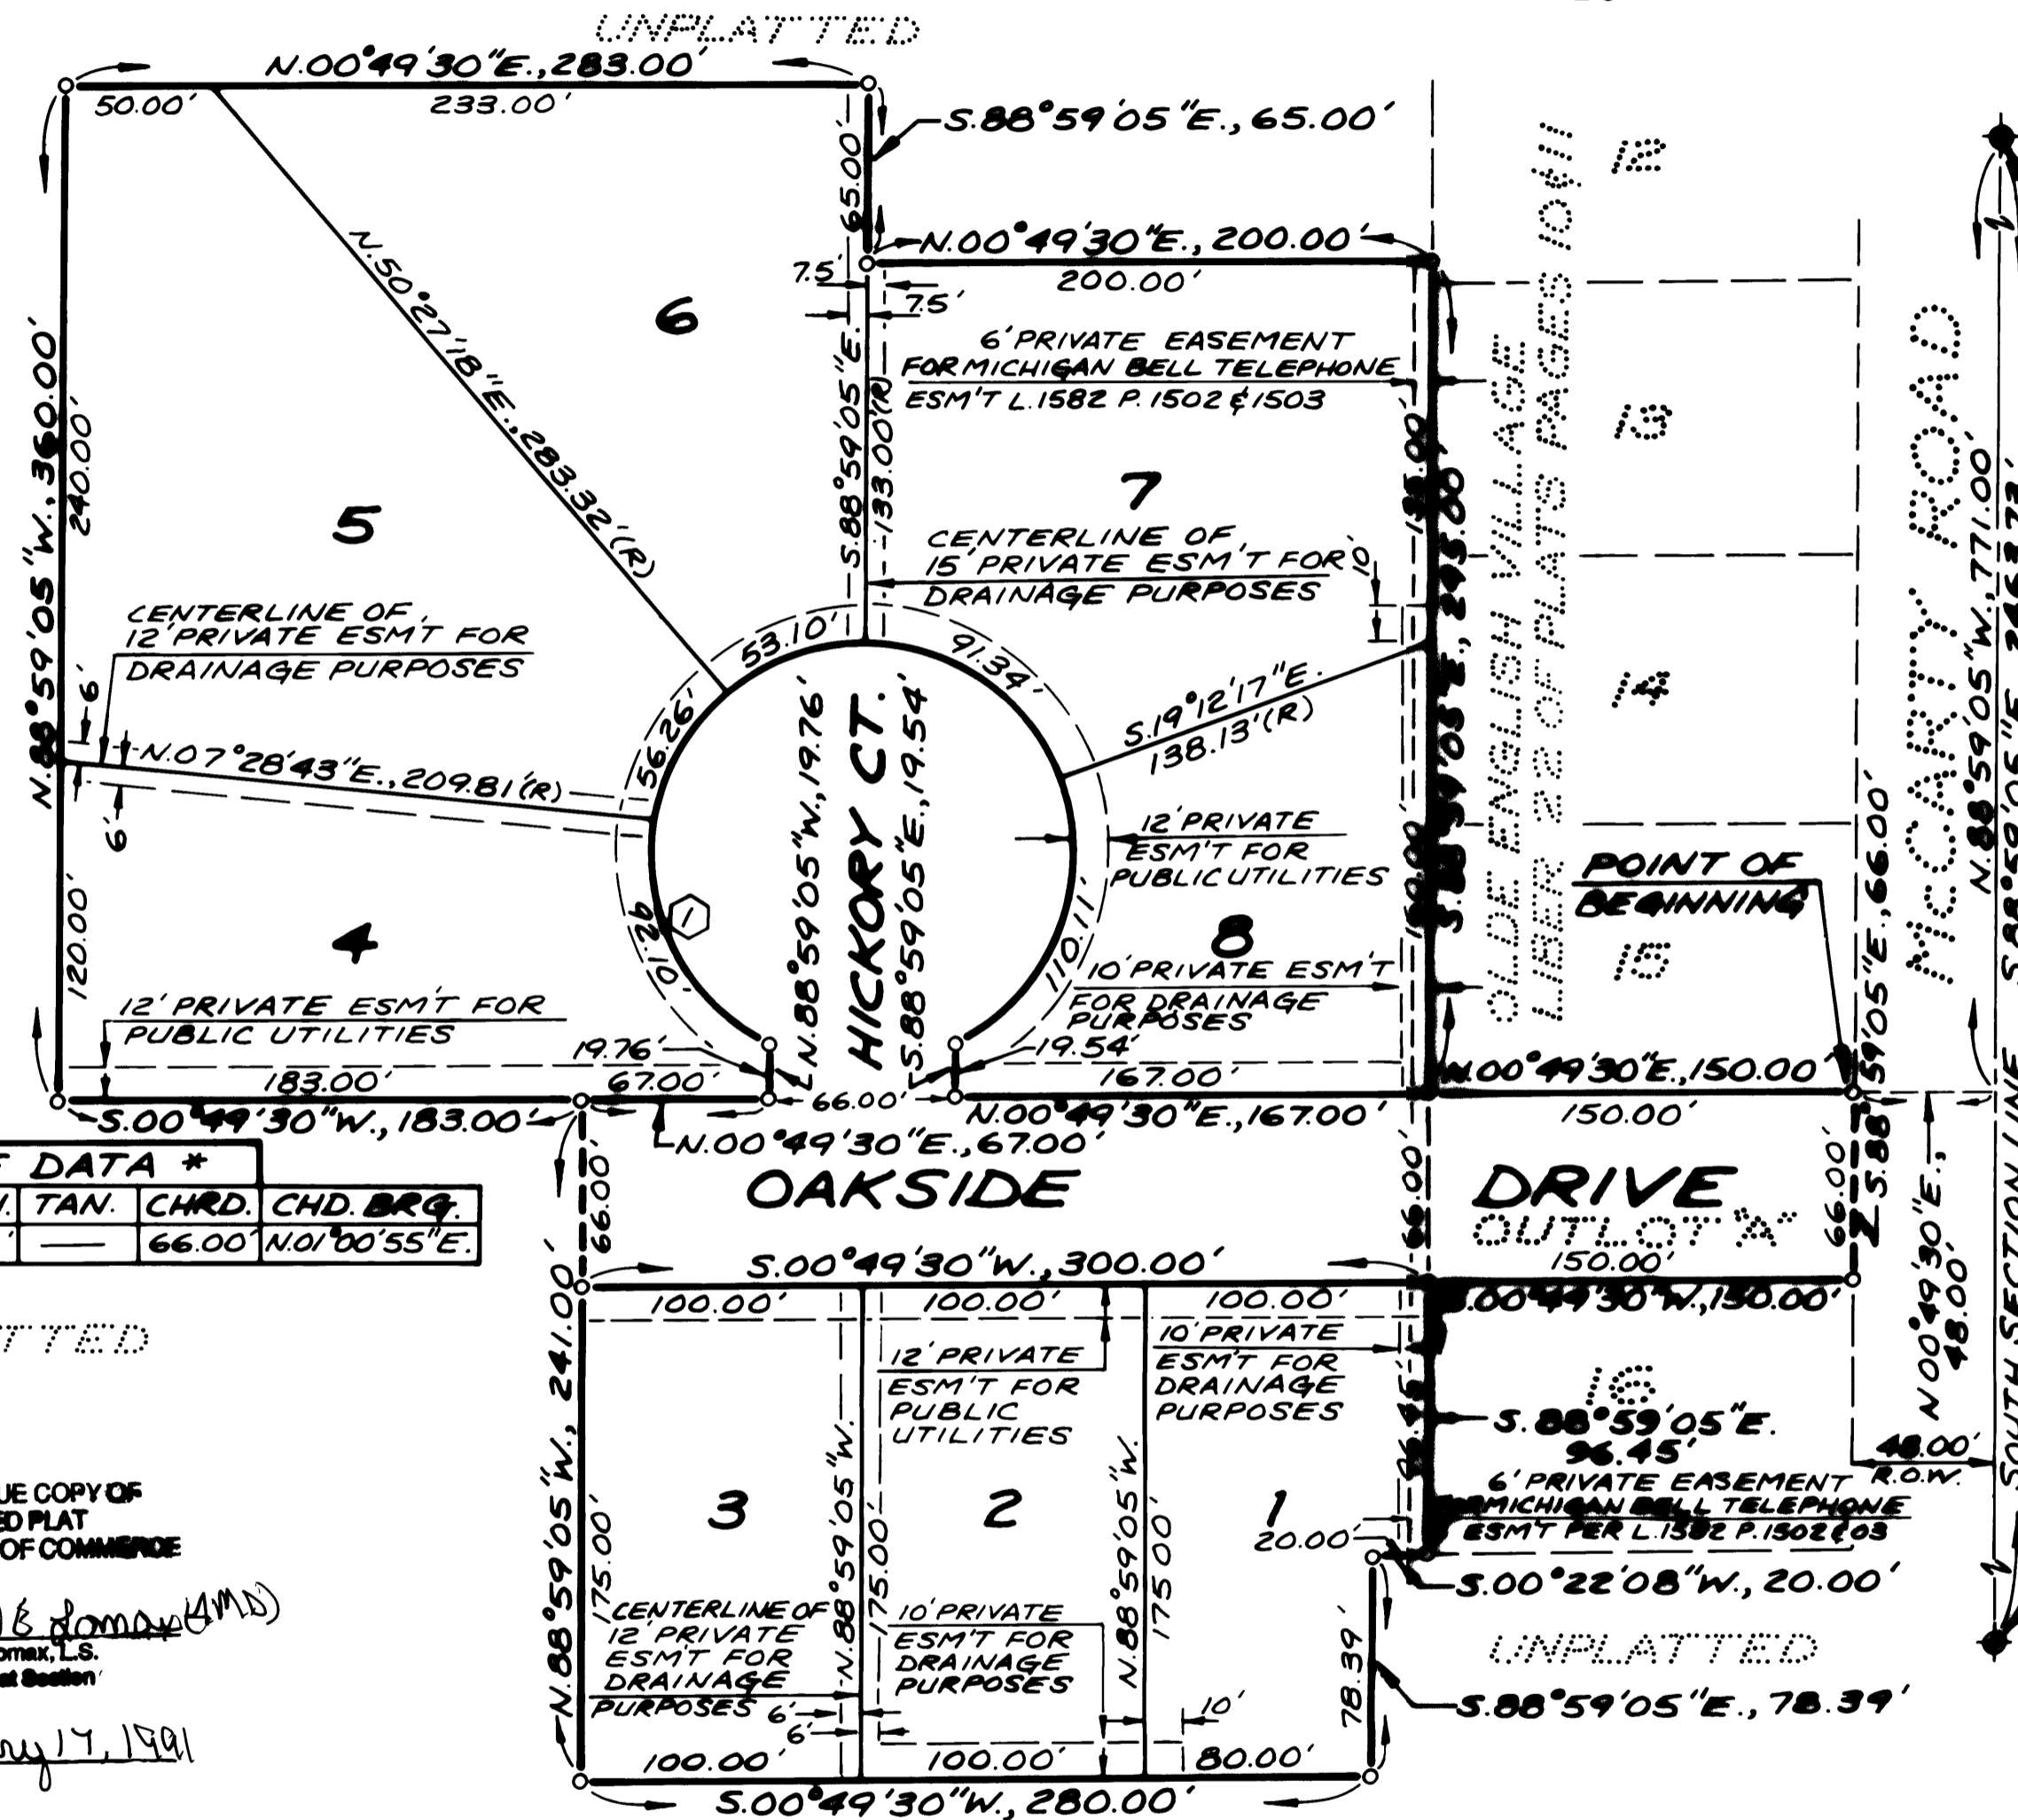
UNPLATTED

N.00°49'30"E., 283.00'
50.00'
233.00'
S.88°59'05"E., 65.00'
65.00'
N.00°49'30"E., 200.00'
7.5'
200.00'
7.5'
6
N.50°27'18"E., 283.32'(R)
S.88°59'05"E. 133.00'(R)
6' PRIVATE EASEMENT FOR MICHIGAN BELL TELEPHONE ESM'T L.1582 P.1502 & 1503
OLDE ENGLISH VILLAGE
LIBER 22 OF PLATS PAGES 10 & 11
12
13
14
15
16
N.88°59'05"W., 360.00'
240.00'
5
7
CENTERLINE OF 15' PRIVATE ESM'T FOR DRAINAGE PURPOSES
10'
CENTERLINE OF 12' PRIVATE ESM'T FOR DRAINAGE PURPOSES
53.10'
91.34'
56.26'
S.19°12'17"E. 138.13'(R)
6'
N.07°28'43"E., 209.81'(R)
6'
M$^c$CARTY ROAD
N.88°59'05"W., 771.00'
S.88°59'05"E.
12' PRIVATE ESM'T FOR PUBLIC UTILITIES
POINT OF BEGINNING
HICKORY CT.
N.88°59'05"W., 19.76'
S.88°59'05"E., 19.54'
1
4
8
120.00'
10.26'
110.11'
10' PRIVATE ESM'T FOR DRAINAGE PURPOSES
12' PRIVATE ESM'T FOR PUBLIC UTILITIES
19.76'
19.54'
183.00'
67.00'
167.00'
N.00°49'30"E., 150.00'
S.88°59'05"E., 66.00'
66.00'
S.00°49'30"W., 183.00'
N.00°49'30"E., 167.00'
150.00'
N.00°49'30"E., 67.00'
SOUTH SECTION LINE
DATA *
| | TAN. | CHRD. | CHD. BRG. |
|---|---|---|---|
| | — | 66.00' | N.01°00'55"E. |
OAKSIDE
DRIVE
OUTLOT "A"
66.00'
66.00'
66.00'
S.88°
S.00°49'30"W., 300.00'
150.00'
S.00°49'30"W., 150.00'
N.00°49'30"E., 48.00'
100.00'
100.00'
100.00'
TTED
10' PRIVATE ESM'T FOR DRAINAGE PURPOSES
12' PRIVATE ESM'T FOR PUBLIC UTILITIES
S.88°59'05"E. 96.45'
96.45
48.00' R.O.W.
6' PRIVATE EASEMENT MICHIGAN BELL TELEPHONE ESM'T PER L.1582 P.1502 & 03
UE COPY OF
ED PLAT
OF COMMERCE
N.88°59'05"W., 241.00'
3
2
1
20.00'
175.00'
175.00'
175.00'
N.88°59'05"W.
N.88°59'05"W.
S.00°22'08"W., 20.00'
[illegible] Lomax (AMD)
omax, L.S.
at Section
CENTERLINE OF 12' PRIVATE ESM'T FOR DRAINAGE PURPOSES
10' PRIVATE ESM'T FOR DRAINAGE PURPOSES
UNPLATTED
78.39'
S.88°59'05"E., 78.39'
6'
6'
10'
ry 17, 1991
100.00'
100.00'
80.00'
S.00°49'30"W., 280.00'